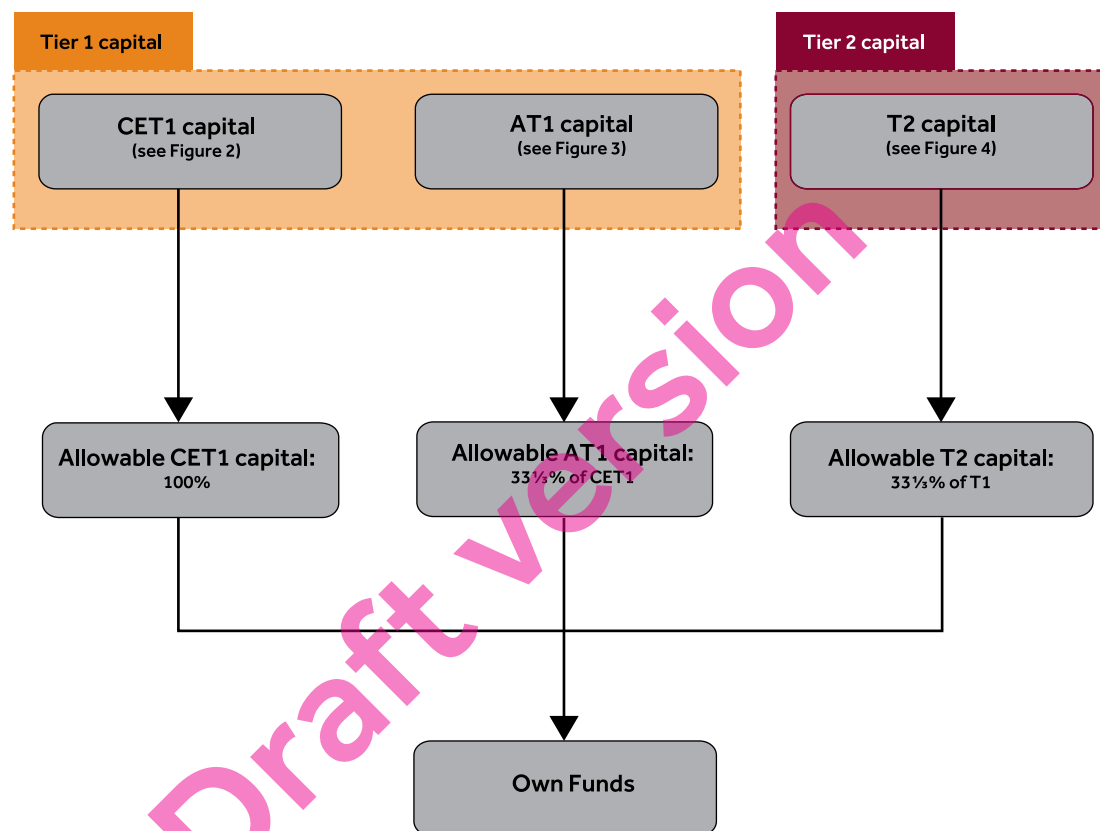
Tier 1 capital

Tier 2 capital

CET1 capital
(see Figure 2)

AT1 capital
(see Figure 3)

T2 capital
(see Figure 4)

Allowable CET1 capital:
100%

Allowable AT1 capital:
33⅓% of CET1

Allowable T2 capital:
33⅓% of T1

Own Funds

Draft version